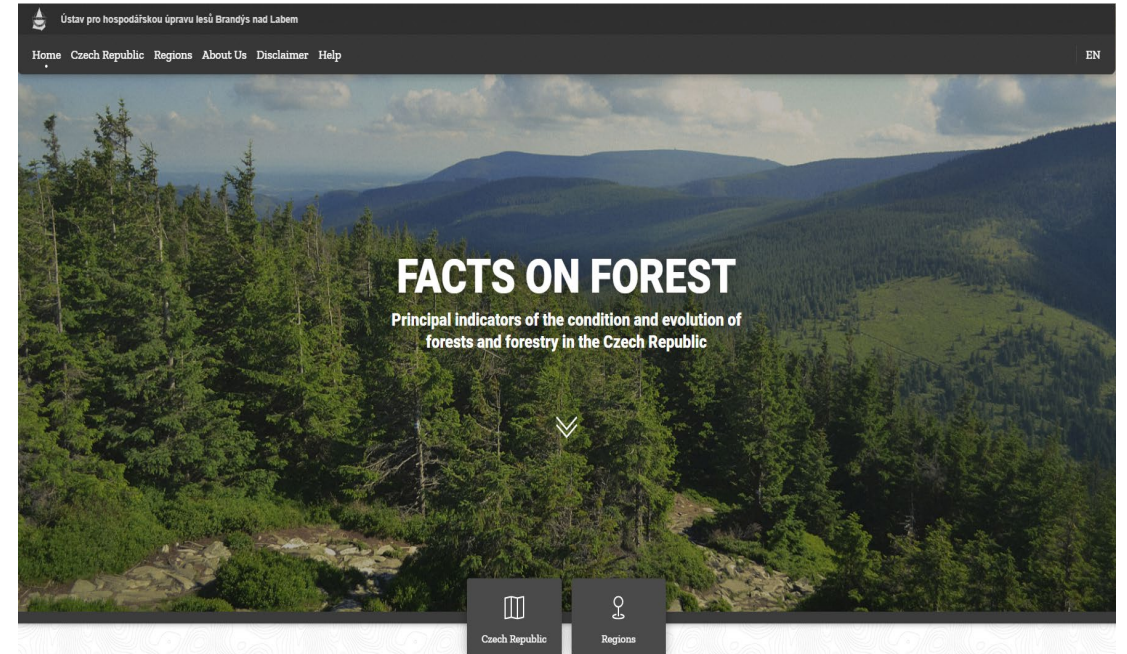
Ústav pro hospodářskou úpravu lesů Brandýs nad Labem

Home Czech Republic Regions About Us Disclaimer Help

EN

FACTS ON FOREST

Principal indicators of the condition and evolution of forests and forestry in the Czech Republic

Czech Republic

Regions